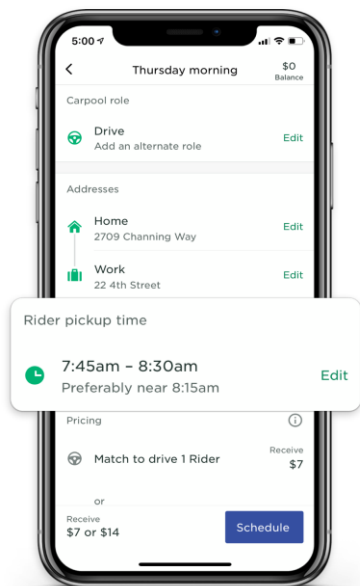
5:00

Thursday morning

$0
Balance

Carpool role

Drive
Add an alternate role
Edit

Addresses

Home
2709 Channing Way
Edit

Work
22 4th Street
Edit

Rider pickup time

7:45am – 8:30am
Preferably near 8:15am
Edit

Pricing

Match to drive 1 Rider
Receive
$7

or

Receive
$7 or $14

Schedule